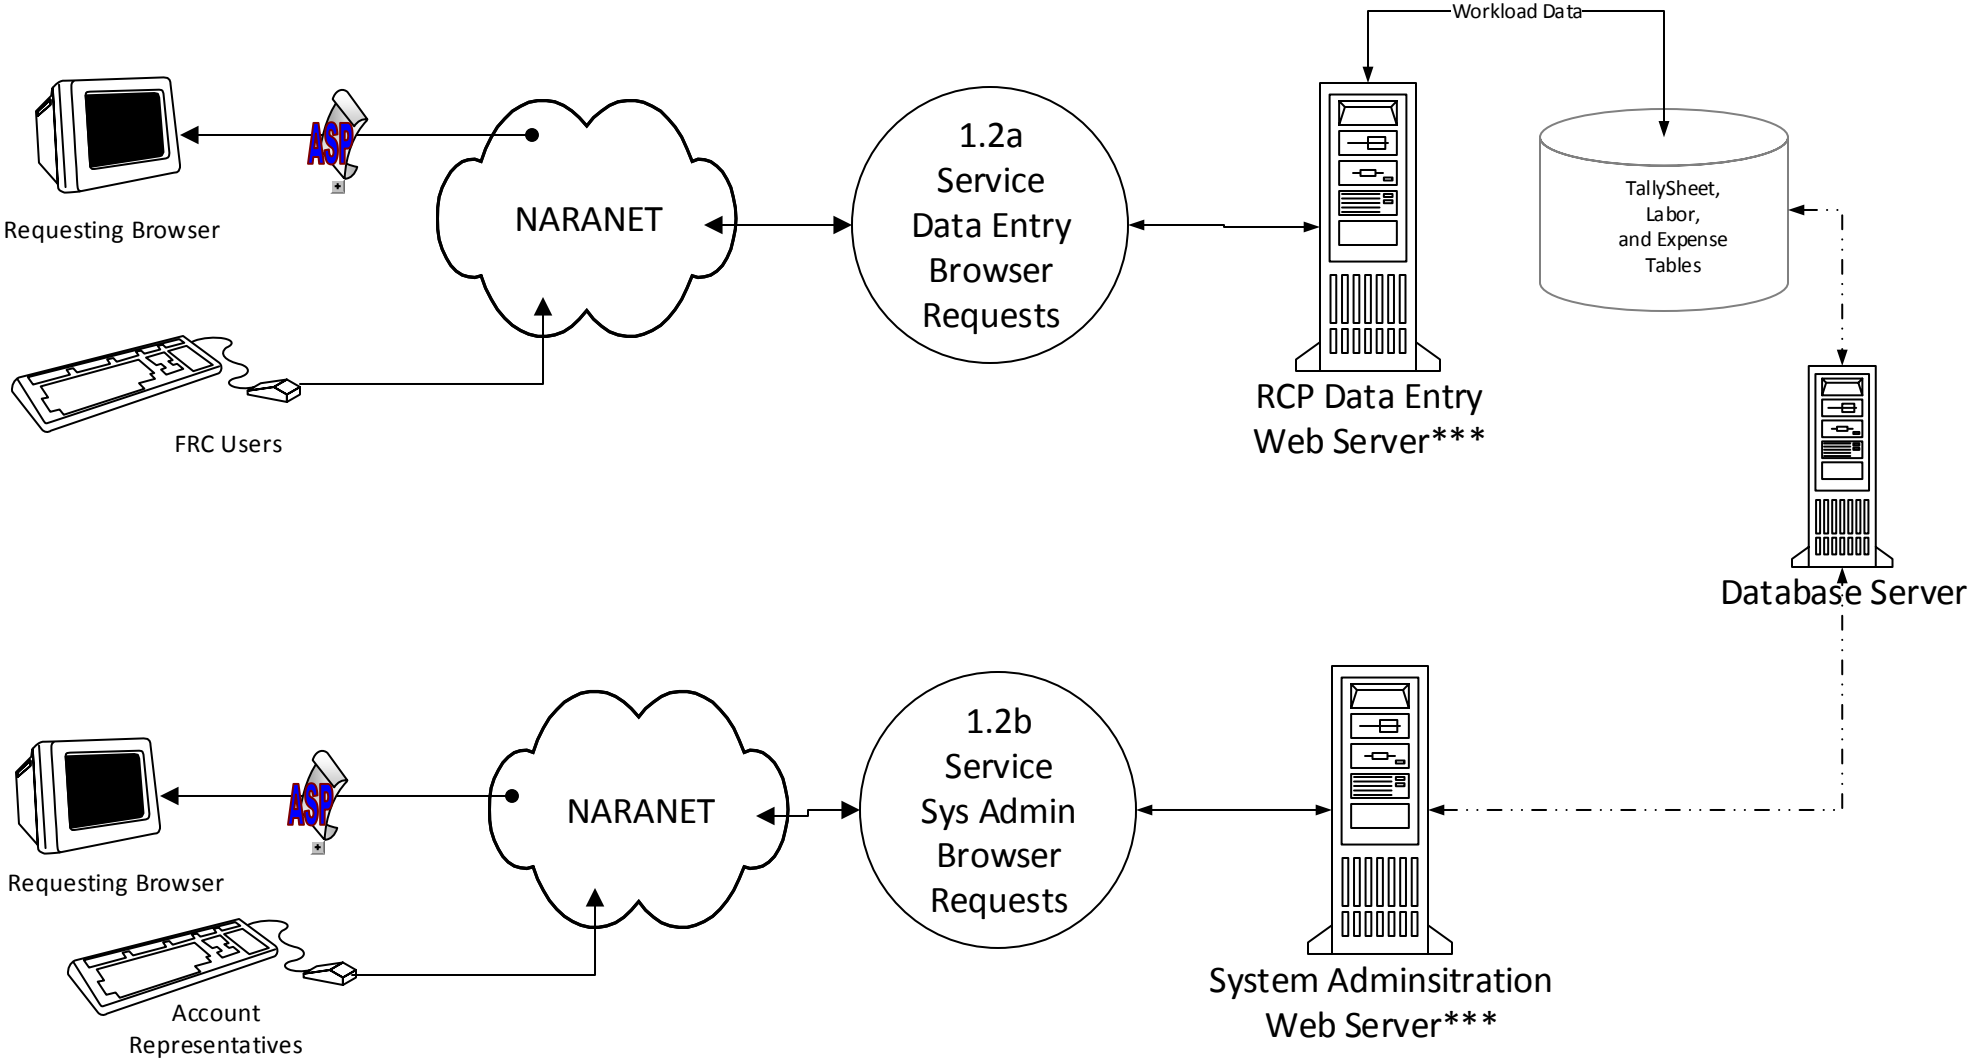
Workload Data

ASP

Requesting Browser

NARANET

1.2a
Service
Data Entry
Browser
Requests

RCP Data Entry
Web Server***

TallySheet,
Labor,
and Expense
Tables

FRC Users

Database Server

ASP

Requesting Browser

NARANET

1.2b
Service
Sys Admin
Browser
Requests

System Adminsitration
Web Server***

Account
Representatives